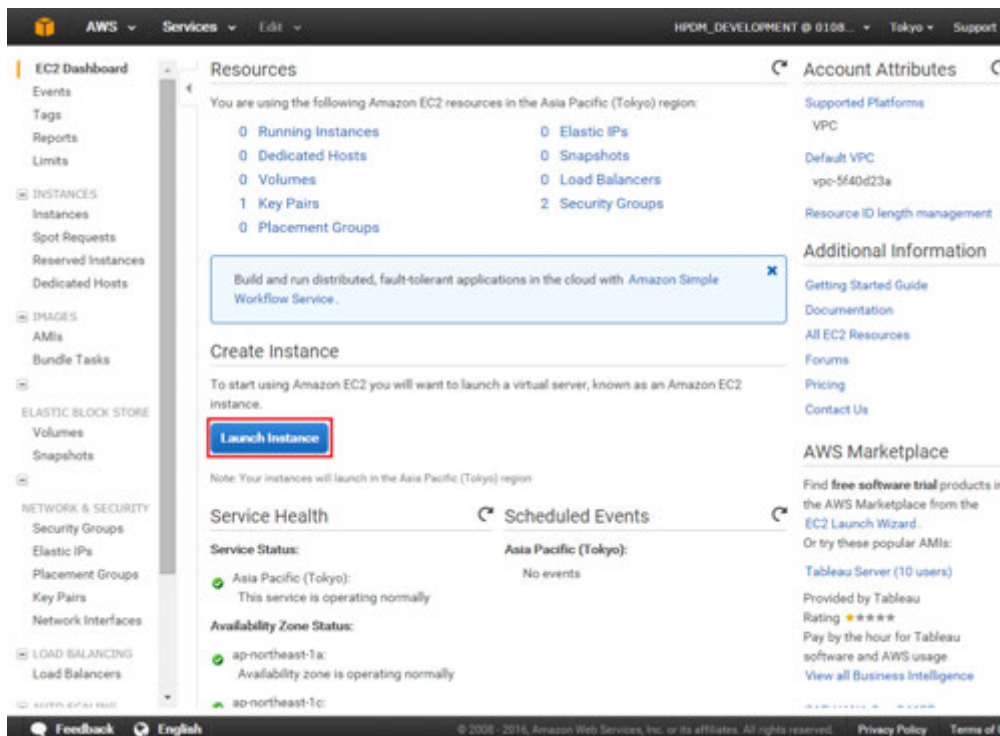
AWS Services Edit

HPDM_DEVELOPMENT @ 0108... Tokyo Support

EC2 Dashboard
Events
Tags
Reports
Limits

INSTANCES
Instances
Spot Requests
Reserved Instances
Dedicated Hosts

IMAGES
AMIs
Bundle Tasks

ELASTIC BLOCK STORE
Volumes
Snapshots

NETWORK & SECURITY
Security Groups
Elastic IPs
Placement Groups
Key Pairs
Network Interfaces

LOAD BALANCING
Load Balancers

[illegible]

Resources

You are using the following Amazon EC2 resources in the Asia Pacific (Tokyo) region:

0 Running Instances
0 Dedicated Hosts
0 Volumes
1 Key Pairs
0 Placement Groups
0 Elastic IPs
0 Snapshots
0 Load Balancers
2 Security Groups

Build and run distributed, fault-tolerant applications in the cloud with Amazon Simple Workflow Service.

Create Instance

To start using Amazon EC2 you will want to launch a virtual server, known as an Amazon EC2 instance.

Launch Instance

Note: Your instances will launch in the Asia Pacific (Tokyo) region

Service Health

Service Status:

Asia Pacific (Tokyo):
This service is operating normally

Availability Zone Status:

ap-northeast-1a:
Availability zone is operating normally

ap-northeast-1c:

Scheduled Events

Asia Pacific (Tokyo):
No events

Account Attributes

Supported Platforms
VPC

Default VPC
vpc-5f40d23a

Resource ID length management

Additional Information

Getting Started Guide
Documentation
All EC2 Resources
Forums
Pricing
Contact Us

AWS Marketplace

Find free software trial products in the AWS Marketplace from the EC2 Launch Wizard.
Or try these popular AMIs:

Tableau Server (10 users)
Provided by Tableau
Rating ★★★★★
Pay by the hour for Tableau software and AWS usage
View all Business Intelligence

Feedback English © 2008 - 2016, Amazon Web Services, Inc. or its affiliates. All rights reserved. Privacy Policy Terms of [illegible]